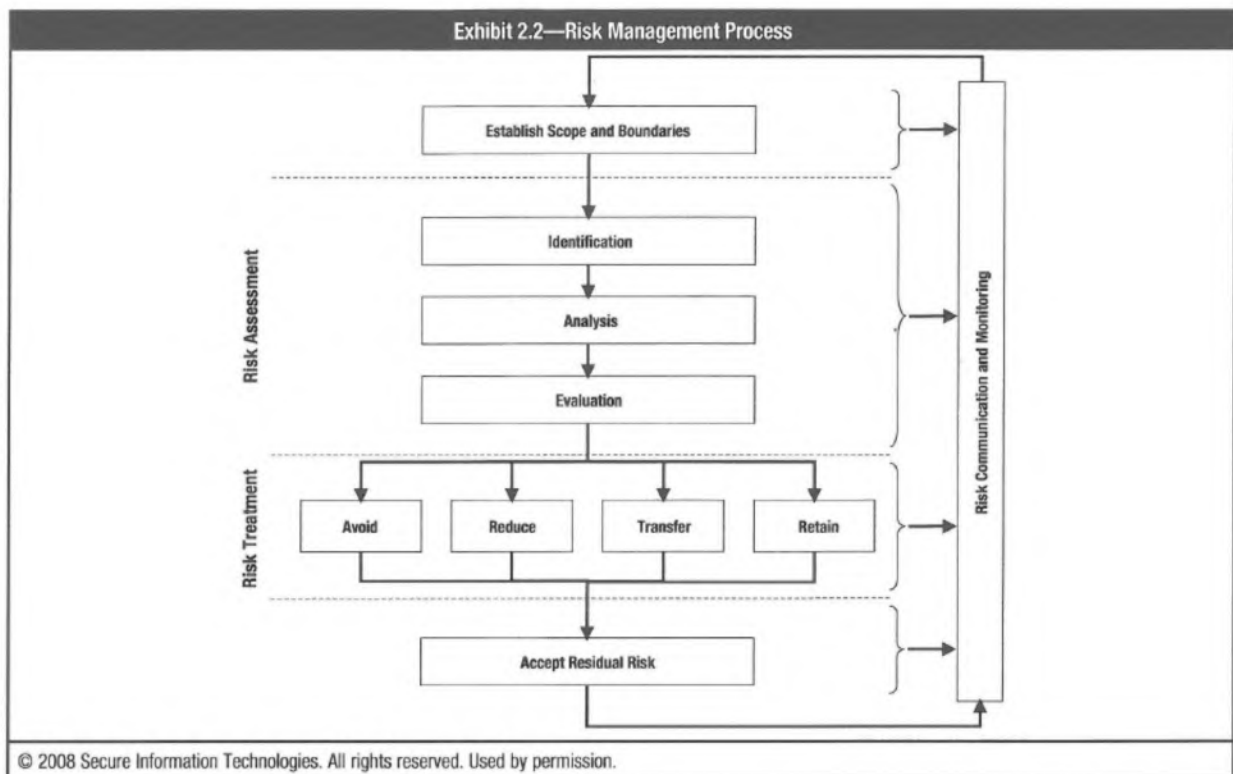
Exhibit 2.2—Risk Management Process

Establish Scope and Boundaries

Risk Assessment

Identification

Analysis

Evaluation

Risk Treatment

Avoid

Reduce

Transfer

Retain

Accept Residual Risk

Risk Communication and Monitoring

© 2008 Secure Information Technologies. All rights reserved. Used by permission.